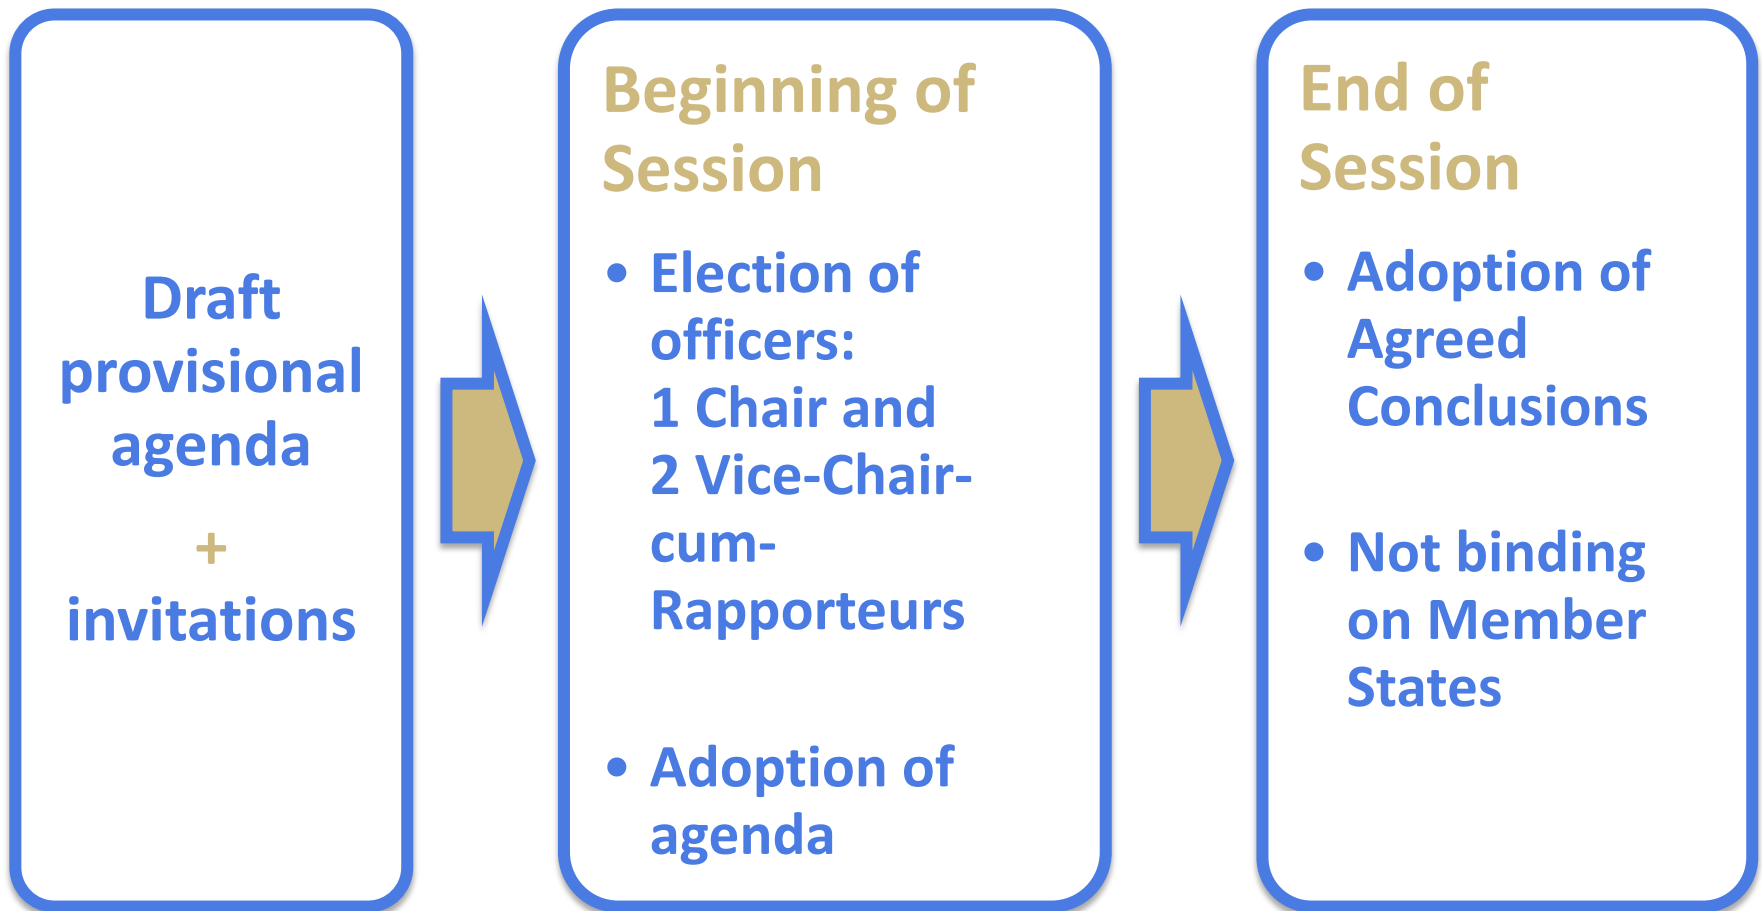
Draft provisional agenda

+

invitations

Beginning of Session

• Election of officers:
1 Chair and
2 Vice-Chair-cum-Rapporteurs

• Adoption of agenda

End of Session

• Adoption of Agreed Conclusions

• Not binding on Member States